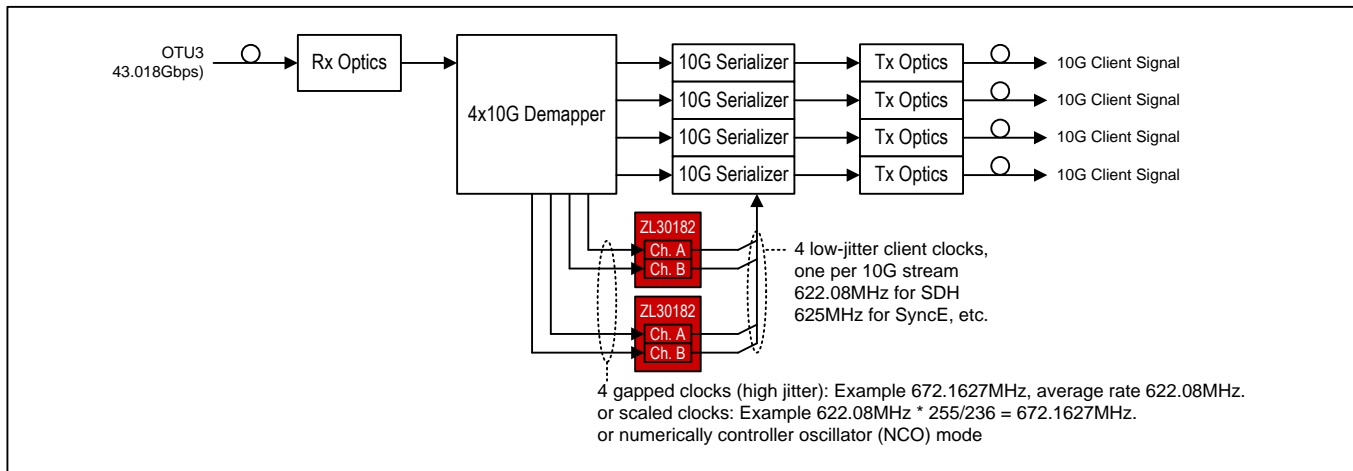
OTU3
43.018Gbps)

Rx Optics

4x10G Demapper

10G Serializer

10G Serializer

10G Serializer

10G Serializer

Tx Optics

Tx Optics

Tx Optics

Tx Optics

10G Client Signal

10G Client Signal

10G Client Signal

10G Client Signal

ZL30182
Ch. A
Ch. B

ZL30182
Ch. A
Ch. B

4 low-jitter client clocks, one per 10G stream
622.08MHz for SDH
625MHz for SyncE, etc.

4 gapped clocks (high jitter): Example 672.1627MHz, average rate 622.08MHz.
or scaled clocks: Example 622.08MHz * 255/236 = 672.1627MHz.
or numerically controller oscillator (NCO) mode